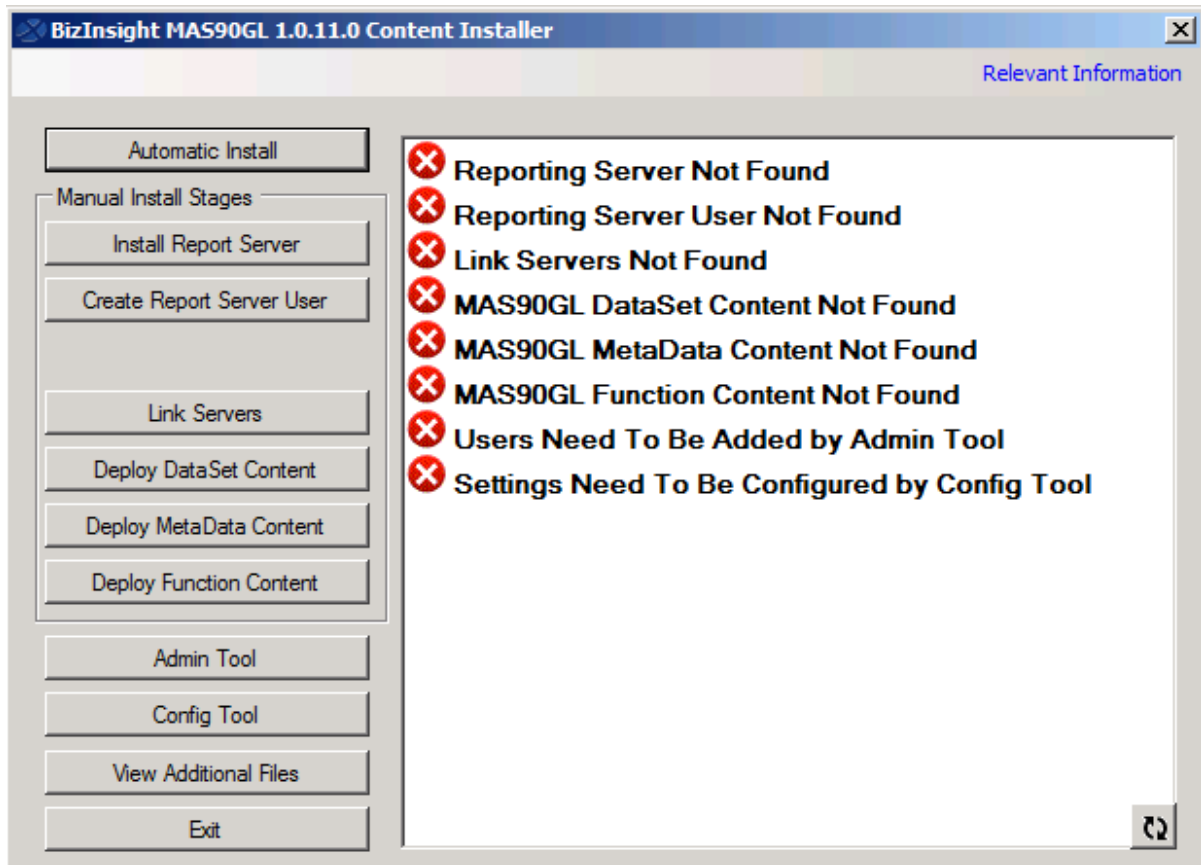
BizInsight MAS90GL 1.0.11.0 Content Installer

Relevant Information

Automatic Install

Manual Install Stages

Install Report Server

Create Report Server User

Link Servers

Deploy DataSet Content

Deploy MetaData Content

Deploy Function Content

Admin Tool

Config Tool

View Additional Files

Exit

Reporting Server Not Found

Reporting Server User Not Found

Link Servers Not Found

MAS90GL DataSet Content Not Found

MAS90GL MetaData Content Not Found

MAS90GL Function Content Not Found

Users Need To Be Added by Admin Tool

Settings Need To Be Configured by Config Tool